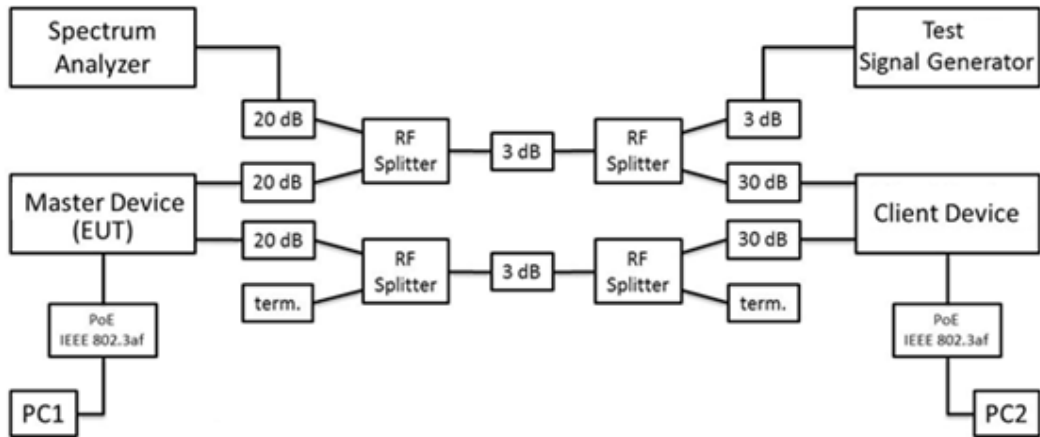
Spectrum Analyzer

Test Signal Generator

20 dB

RF Splitter

3 dB

RF Splitter

3 dB

Master Device (EUT)

20 dB

30 dB

Client Device

20 dB

RF Splitter

3 dB

RF Splitter

30 dB

term.

term.

PoE IEEE 802.3af

PoE IEEE 802.3af

PC1

PC2